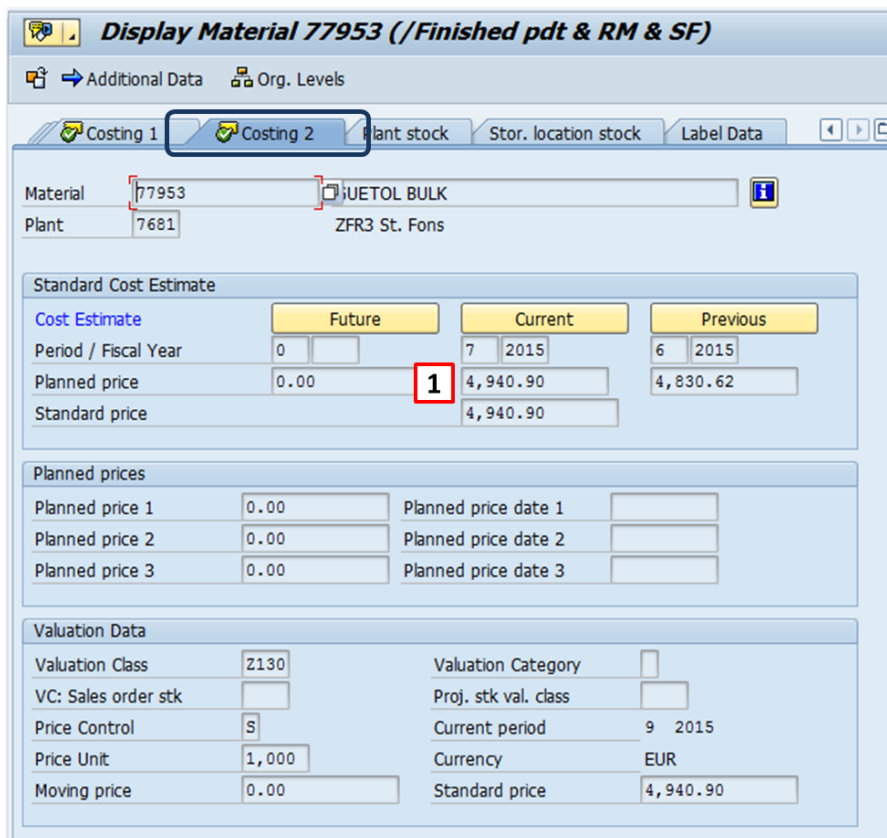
Display Material 77953 (/Finished pdt & RM & SF)

Additional Data   Org. Levels

Costing 1   Costing 2   Plant stock   Stor. location stock   Label Data

Material 77953 UETOL BULK
Plant 7681 ZFR3 St. Fons

Standard Cost Estimate

| Cost Estimate | Future | Current | Previous |
|---|---|---|---|
| Period / Fiscal Year | 0 | 7 2015 | 6 2015 |
| Planned price | 0.00 | 4,940.90 | 4,830.62 |
| Standard price | | 4,940.90 | |

1

Planned prices

| Planned price 1 | 0.00 | Planned price date 1 | |
|---|---|---|---|
| Planned price 2 | 0.00 | Planned price date 2 | |
| Planned price 3 | 0.00 | Planned price date 3 | |

Valuation Data

| Valuation Class | Z130 | Valuation Category | |
|---|---|---|---|
| VC: Sales order stk | | Proj. stk val. class | |
| Price Control | S | Current period | 9 2015 |
| Price Unit | 1,000 | Currency | EUR |
| Moving price | 0.00 | Standard price | 4,940.90 |